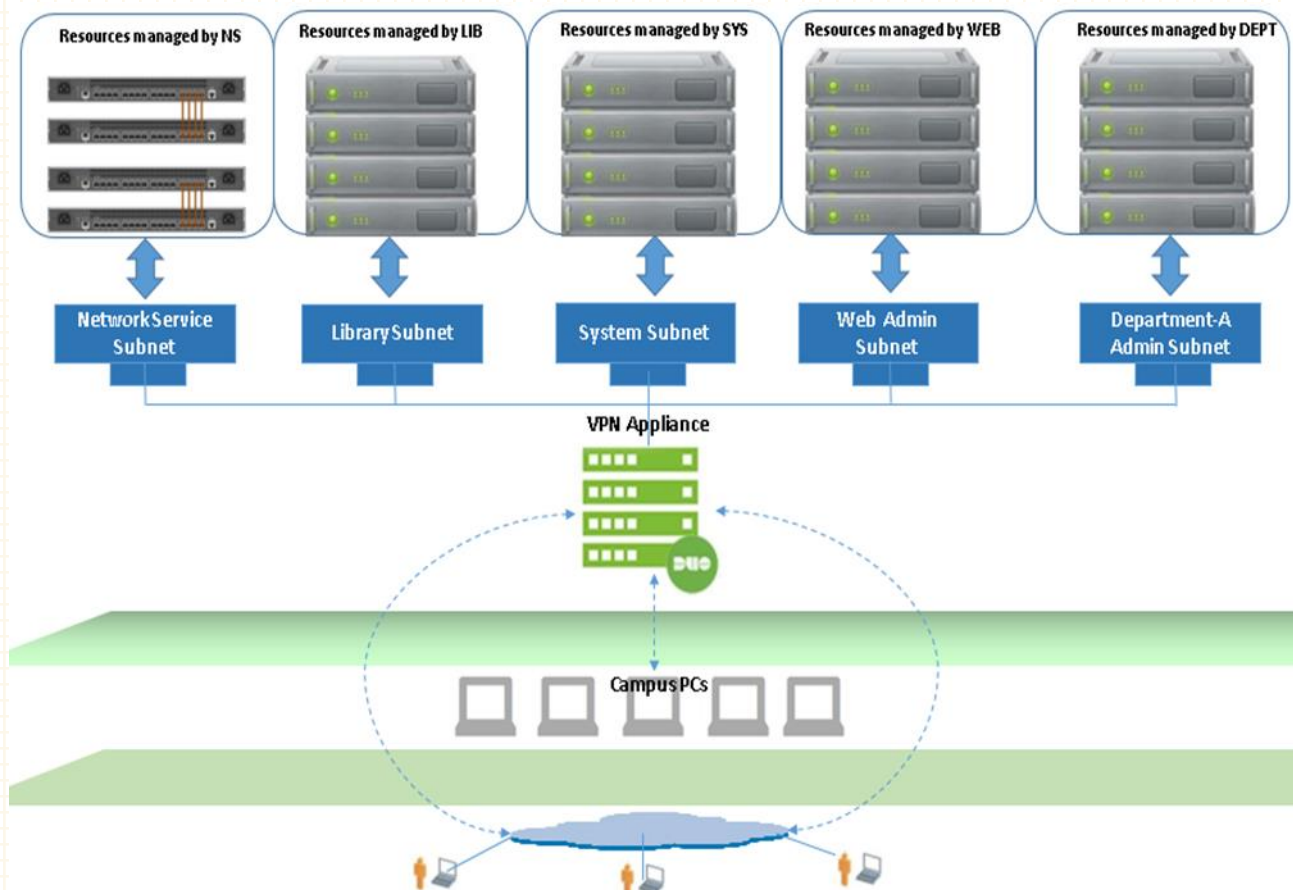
Resources managed by NS

Resources managed by LIB

Resources managed by SYS

Resources managed by WEB

Resources managed by DEPT

NetworkService Subnet

Library Subnet

System Subnet

Web Admin Subnet

Department-A Admin Subnet

VPN Appliance

DUO

Campus PCs